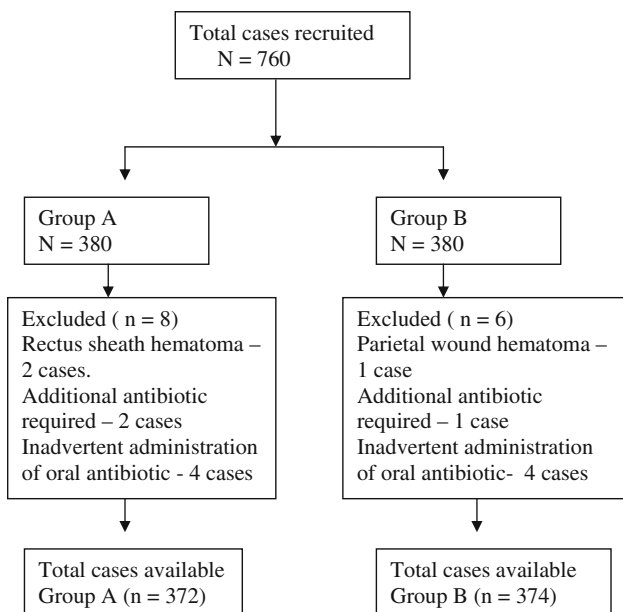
Total cases recruited
N = 760

Group A
N = 380

Group B
N = 380

Excluded ( n = 8)
Rectus sheath hematoma – 2 cases.
Additional antibiotic required – 2 cases
Inadvertent administration of oral antibiotic - 4 cases

Excluded ( n = 6)
Parietal wound hematoma – 1 case
Additional antibiotic required – 1 case
Inadvertent administration of oral antibiotic- 4 cases

Total cases available
Group A (n = 372)

Total cases available
Group B (n = 374)